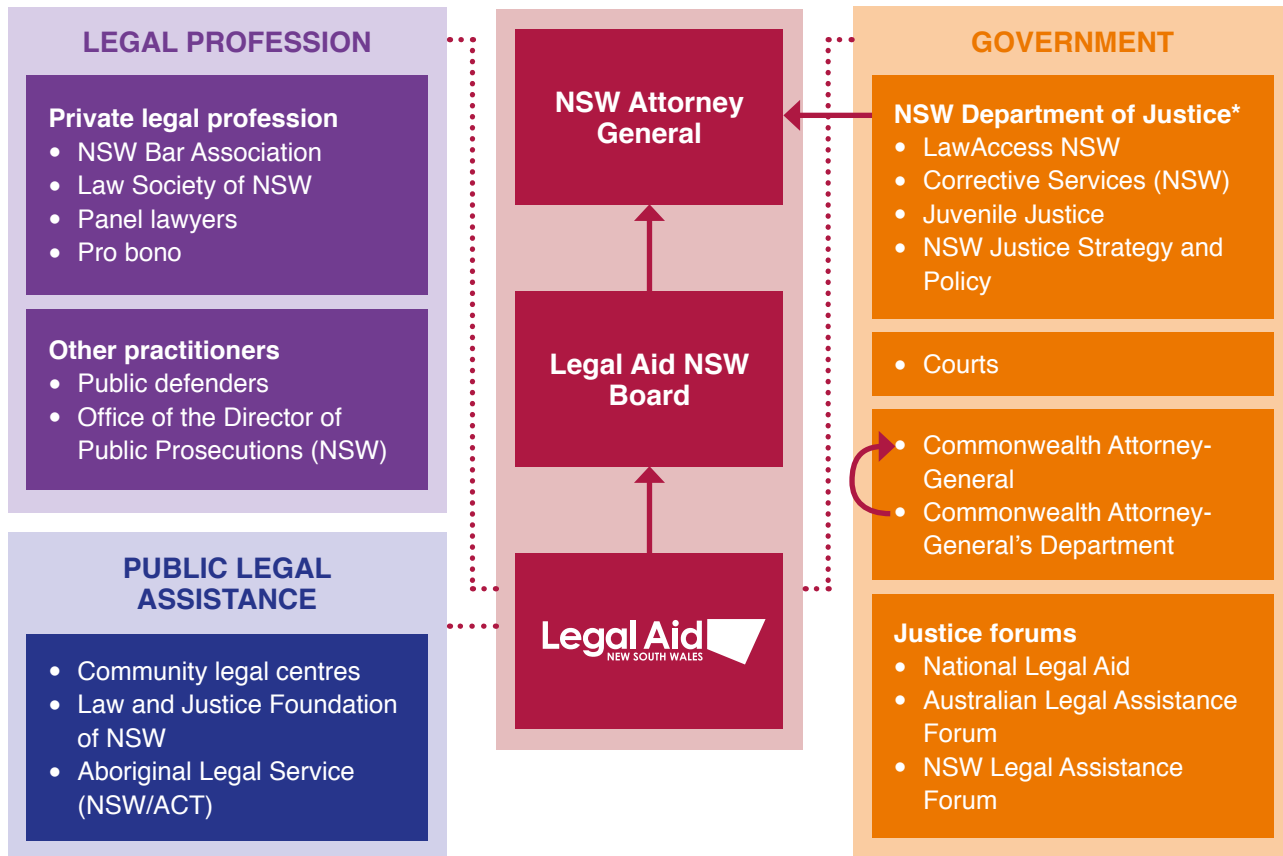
LEGAL PROFESSION

Private legal profession
- NSW Bar Association
- Law Society of NSW
- Panel lawyers
- Pro bono

Other practitioners
- Public defenders
- Office of the Director of Public Prosecutions (NSW)

PUBLIC LEGAL ASSISTANCE

- Community legal centres
- Law and Justice Foundation of NSW
- Aboriginal Legal Service (NSW/ACT)

NSW Attorney General

Legal Aid NSW Board

Legal Aid NEW SOUTH WALES

GOVERNMENT

NSW Department of Justice*
- LawAccess NSW
- Corrective Services (NSW)
- Juvenile Justice
- NSW Justice Strategy and Policy

- Courts

- Commonwealth Attorney-General
- Commonwealth Attorney-General's Department

Justice forums
- National Legal Aid
- Australian Legal Assistance Forum
- NSW Legal Assistance Forum